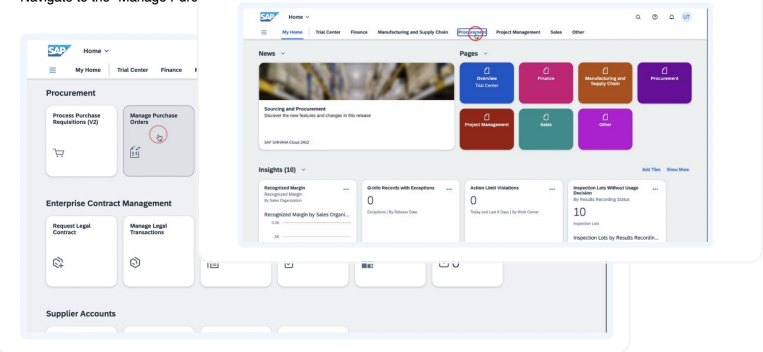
Navigate to the "Manage Purc

SAP Home

My Home Trial Center Finance

Procurement

Process Purchase Requisitions (V2)

Manage Purchase Orders

Enterprise Contract Management

Request Legal Contract

Manage Legal Transactions

Supplier Accounts

SAP Home

My Home Trial Center Finance Manufacturing and Supply Chain Procurement Project Management Sales Other

UT

News

Sourcing and Procurement
Discover the new features and changes in this release

SAP S/4HANA Cloud 2402

Pages

Overview
Trial Center

Finance

Manufacturing and Supply Chain

Procurement

Project Management

Sales

Other

Insights (10)

Add Tiles Show More

Recognized Margin
Recognized Margin
By Sales Organization

Recognized Margin by Sales Organi...

Q-Info Records with Exceptions

0

Exceptions | By Release Date

Action Limit Violations

0

Today and Last 6 Days | By Work Center

Inspection Lots Without Usage Decision
By Results Recording Status

10

Inspection Lots

Inspection Lots by Results Recordin...